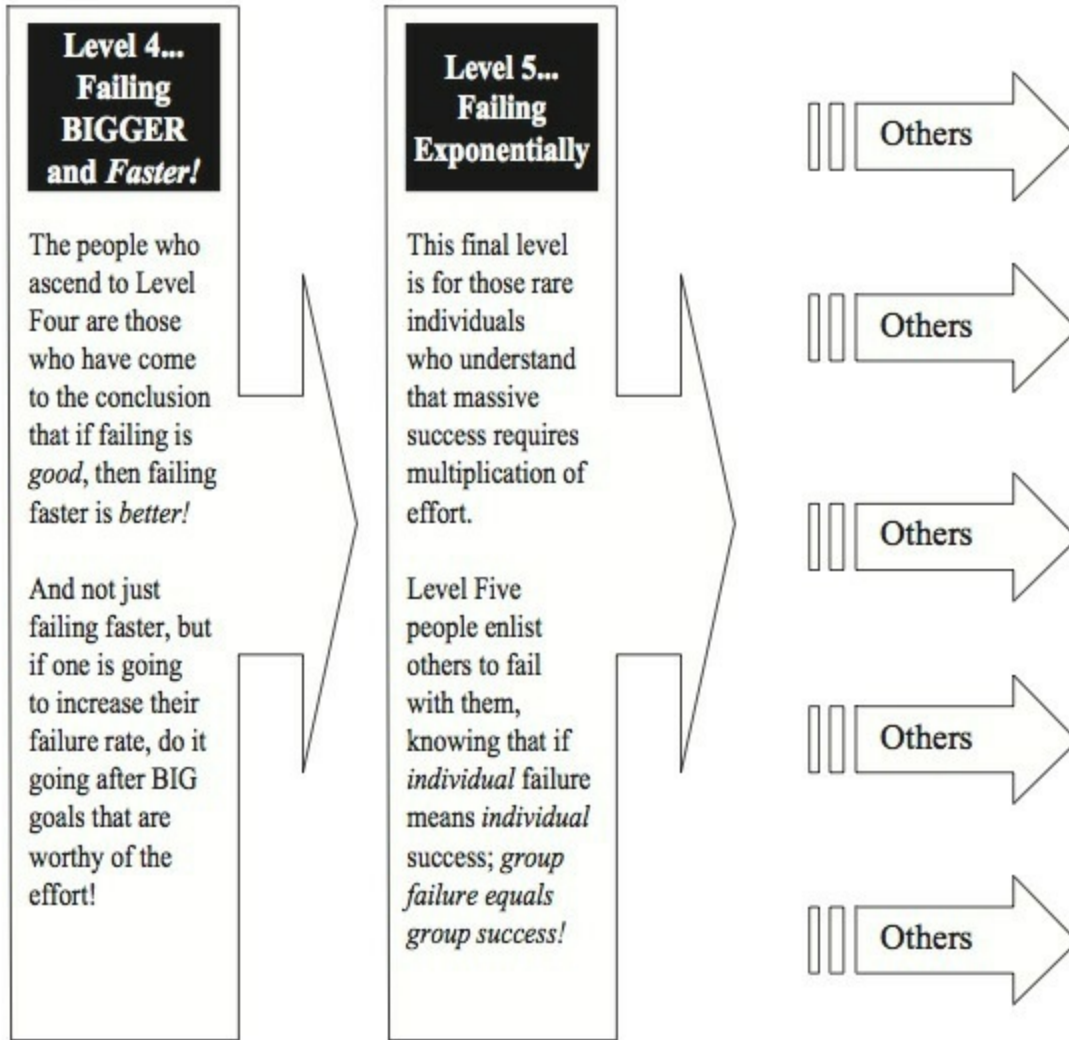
Level 4... Failing BIGGER and *Faster!*

The people who ascend to Level Four are those who have come to the conclusion that if failing is *good*, then failing faster is *better!*

And not just failing faster, but if one is going to increase their failure rate, do it going after BIG goals that are worthy of the effort!

Level 5... Failing Exponentially

This final level is for those rare individuals who understand that massive success requires multiplication of effort.

Level Five people enlist others to fail with them, knowing that if *individual* failure means *individual* success; *group failure equals group success!*

Others

Others

Others

Others

Others